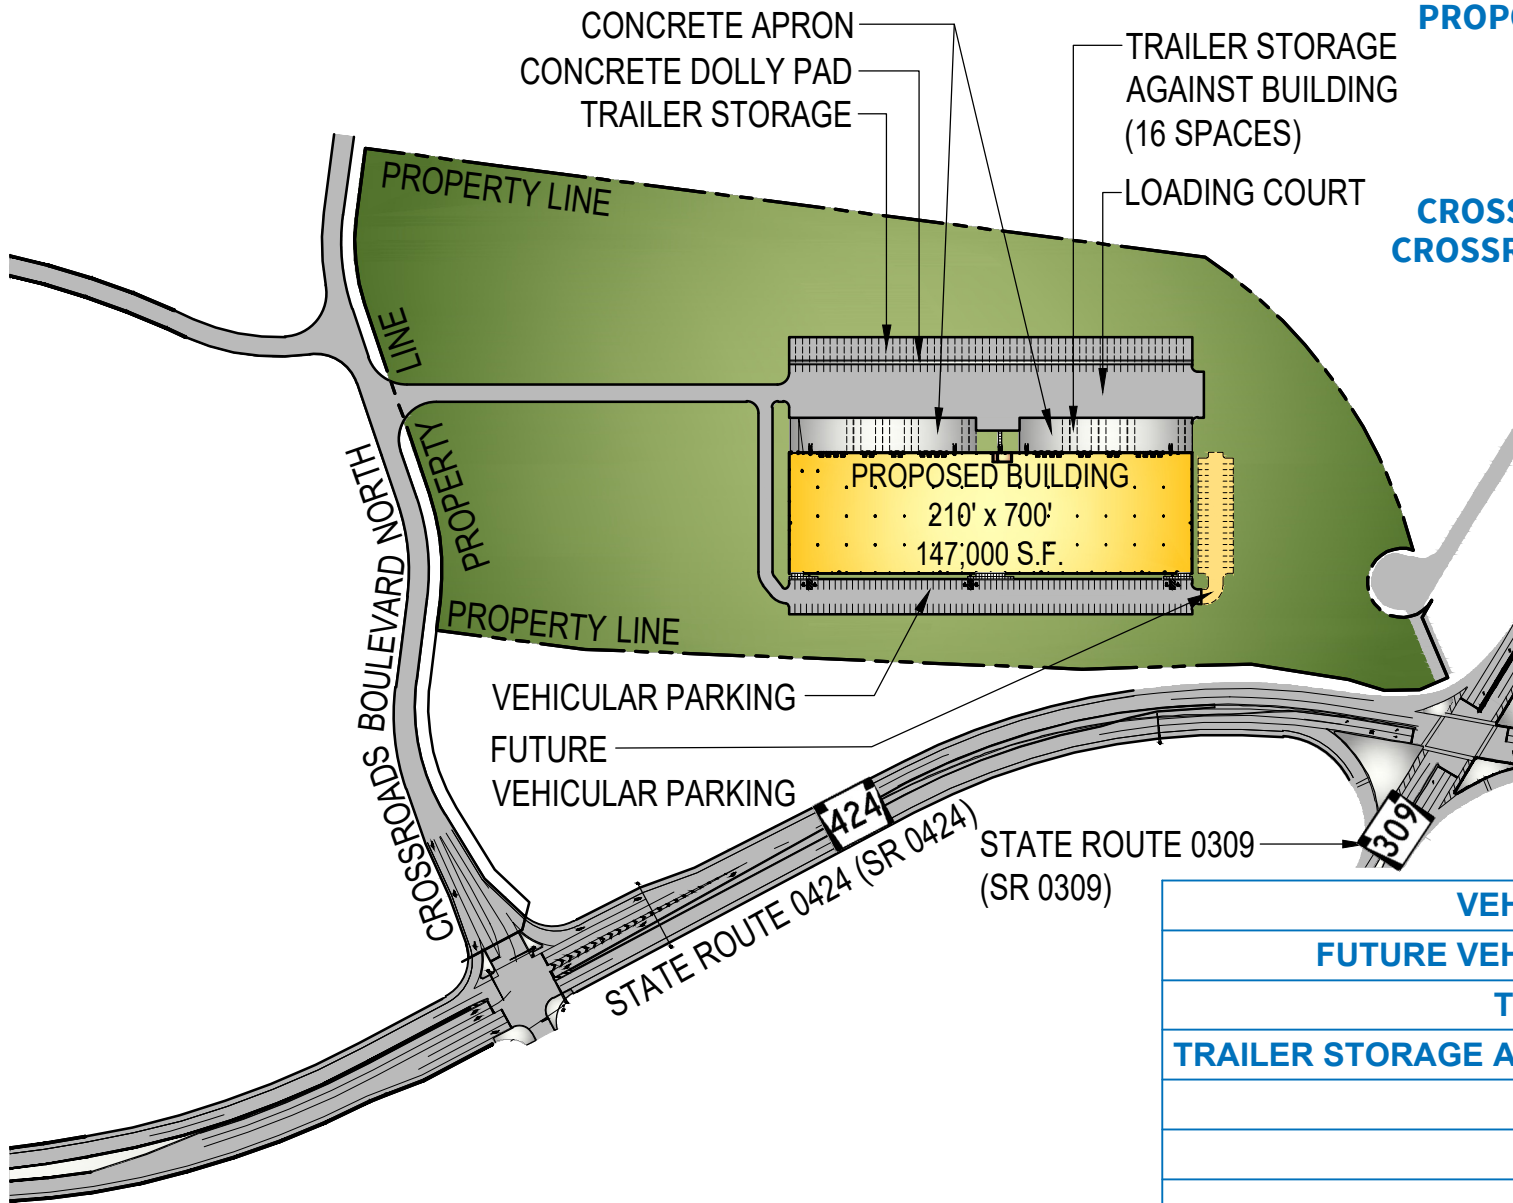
CONCRETE APRON
CONCRETE DOLLY PAD
TRAILER STORAGE

TRAILER STORAGE AGAINST BUILDING (16 SPACES)

LOADING COURT

PROP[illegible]

CROSS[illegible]
CROSSR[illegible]

PROPERTY LINE

LINE

PROPERTY

PROPERTY LINE

PROPOSED BUILDING
210' x 700'
147,000 S.F.

VEHICULAR PARKING

FUTURE VEHICULAR PARKING

CROSSROADS BOULEVARD NORTH

424

STATE ROUTE 0424 (SR 0424)

STATE ROUTE 0309 (SR 0309)

309

| VEH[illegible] |
|---|
| FUTURE VEH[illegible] |
| T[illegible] |
| TRAILER STORAGE A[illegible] |
| |
| |
| |